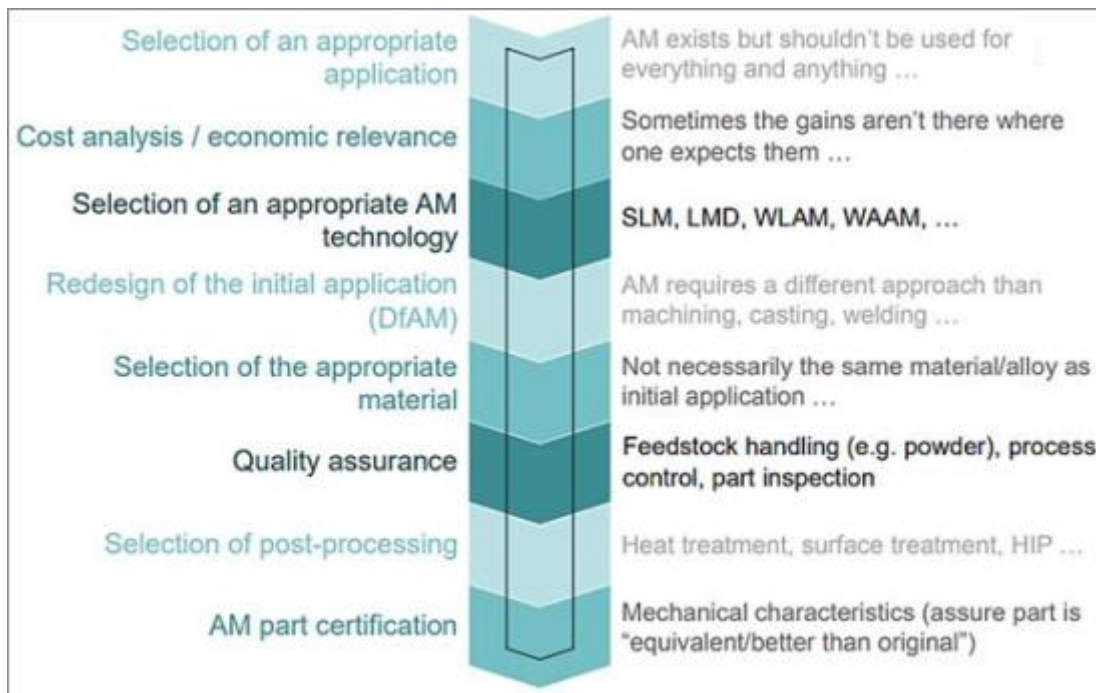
Selection of an appropriate application

AM exists but shouldn't be used for everything and anything ...

Cost analysis / economic relevance

Sometimes the gains aren't there where one expects them ...

Selection of an appropriate AM technology

SLM, LMD, WLAM, WAAM, ...

Redesign of the initial application (DfAM)

AM requires a different approach than machining, casting, welding ...

Selection of the appropriate material

Not necessarily the same material/alloy as initial application ...

Quality assurance

Feedstock handling (e.g. powder), process control, part inspection

Selection of post-processing

Heat treatment, surface treatment, HIP ...

AM part certification

Mechanical characteristics (assure part is "equivalent/better than original")